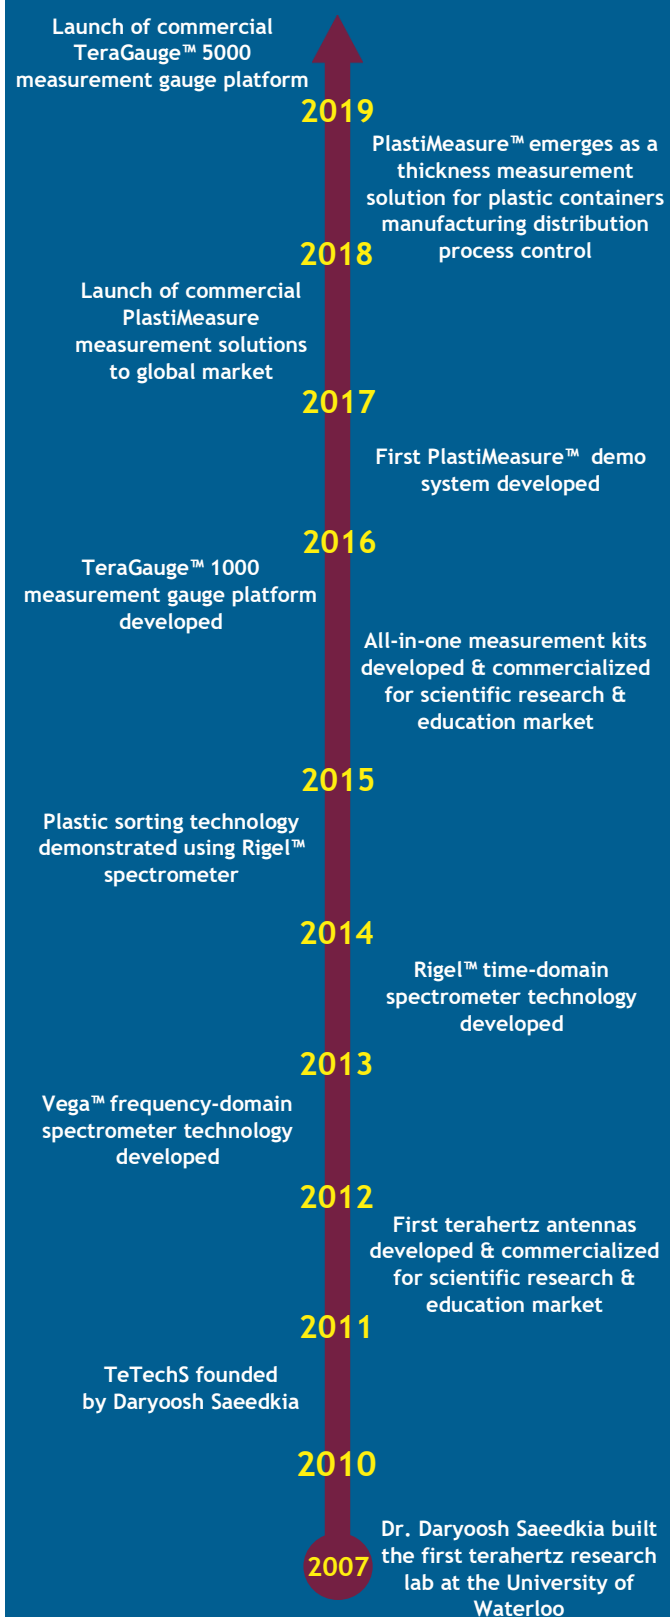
Launch of commercial TeraGauge™ 5000 measurement gauge platform

2019

PlastiMeasure™ emerges as a thickness measurement solution for plastic containers manufacturing distribution process control

2018

Launch of commercial PlastiMeasure measurement solutions to global market

2017

First PlastiMeasure™ demo system developed

2016

TeraGauge™ 1000 measurement gauge platform developed

All-in-one measurement kits developed & commercialized for scientific research & education market

2015

Plastic sorting technology demonstrated using Rigel™ spectrometer

2014

Rigel™ time-domain spectrometer technology developed

2013

Vega™ frequency-domain spectrometer technology developed

2012

First terahertz antennas developed & commercialized for scientific research & education market

2011

TeTechS founded by Daryoosh Saeedkia

2010

2007

Dr. Daryoosh Saeedkia built the first terahertz research lab at the University of Waterloo